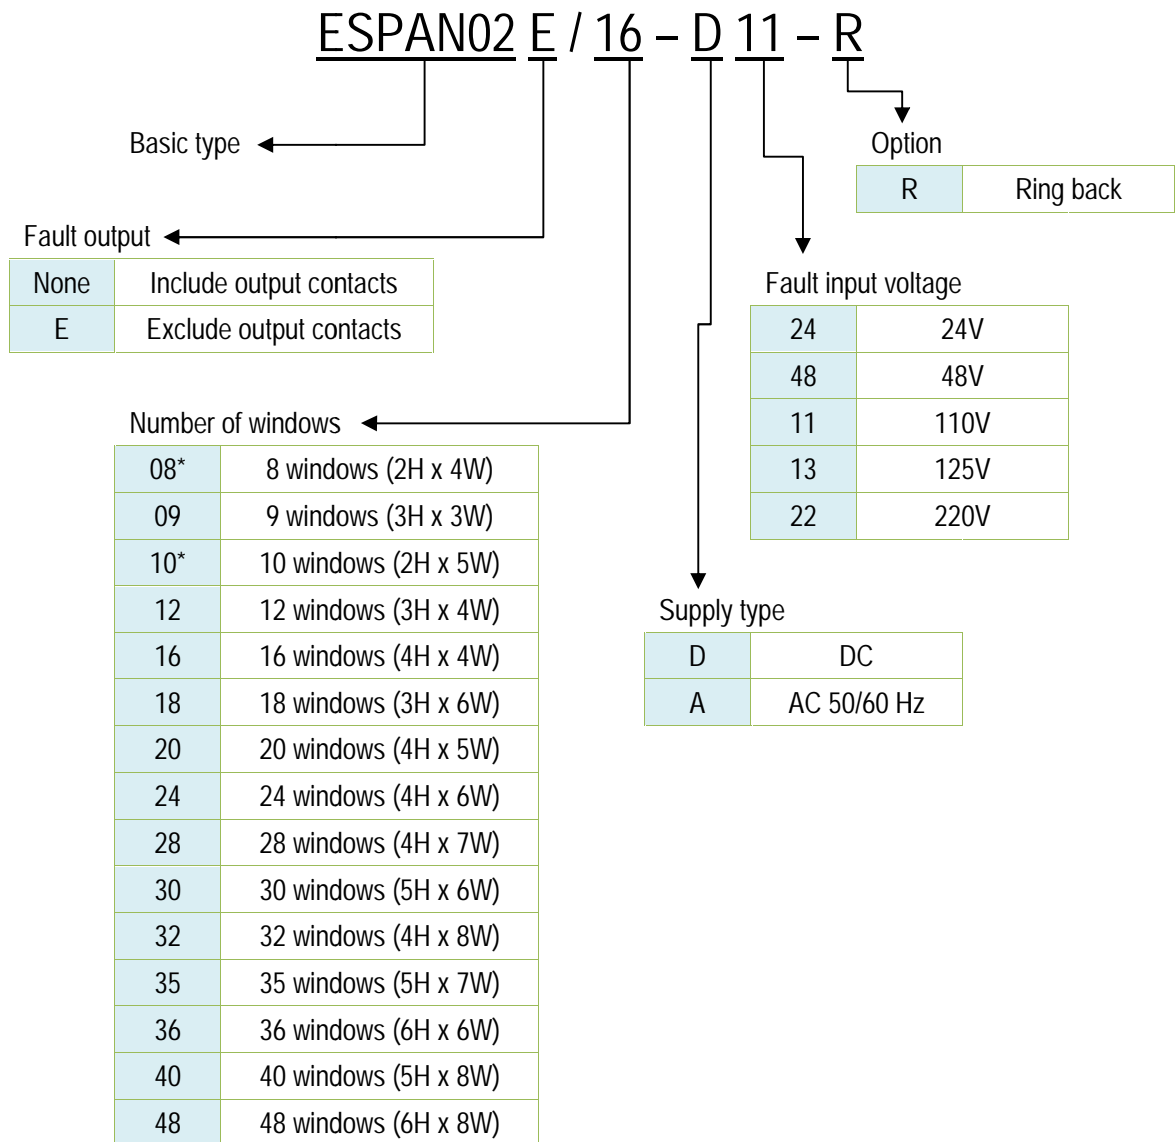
ESPAN02 E / 16 – D 11 – R

Basic type

Option

| R | Ring back |
|---|---|

Fault output

| None | Include output contacts |
|---|---|
| E | Exclude output contacts |

Fault input voltage

| 24 | 24V |
|---|---|
| 48 | 48V |
| 11 | 110V |
| 13 | 125V |
| 22 | 220V |

Number of windows

| 08* | 8 windows (2H x 4W) |
|---|---|
| 09 | 9 windows (3H x 3W) |
| 10* | 10 windows (2H x 5W) |
| 12 | 12 windows (3H x 4W) |
| 16 | 16 windows (4H x 4W) |
| 18 | 18 windows (3H x 6W) |
| 20 | 20 windows (4H x 5W) |
| 24 | 24 windows (4H x 6W) |
| 28 | 28 windows (4H x 7W) |
| 30 | 30 windows (5H x 6W) |
| 32 | 32 windows (4H x 8W) |
| 35 | 35 windows (5H x 7W) |
| 36 | 36 windows (6H x 6W) |
| 40 | 40 windows (5H x 8W) |
| 48 | 48 windows (6H x 8W) |

Supply type

| D | DC |
|---|---|
| A | AC 50/60 Hz |